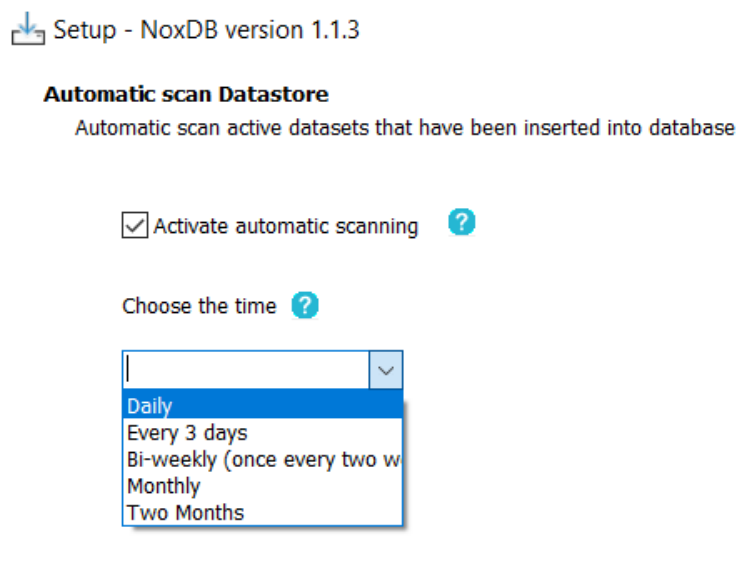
Setup - NoxDB version 1.1.3

Automatic scan Datastore

Automatic scan active datasets that have been inserted into database

Activate automatic scanning ?

Choose the time ?

Daily
Every 3 days
Bi-weekly (once every two w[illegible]
Monthly
Two Months